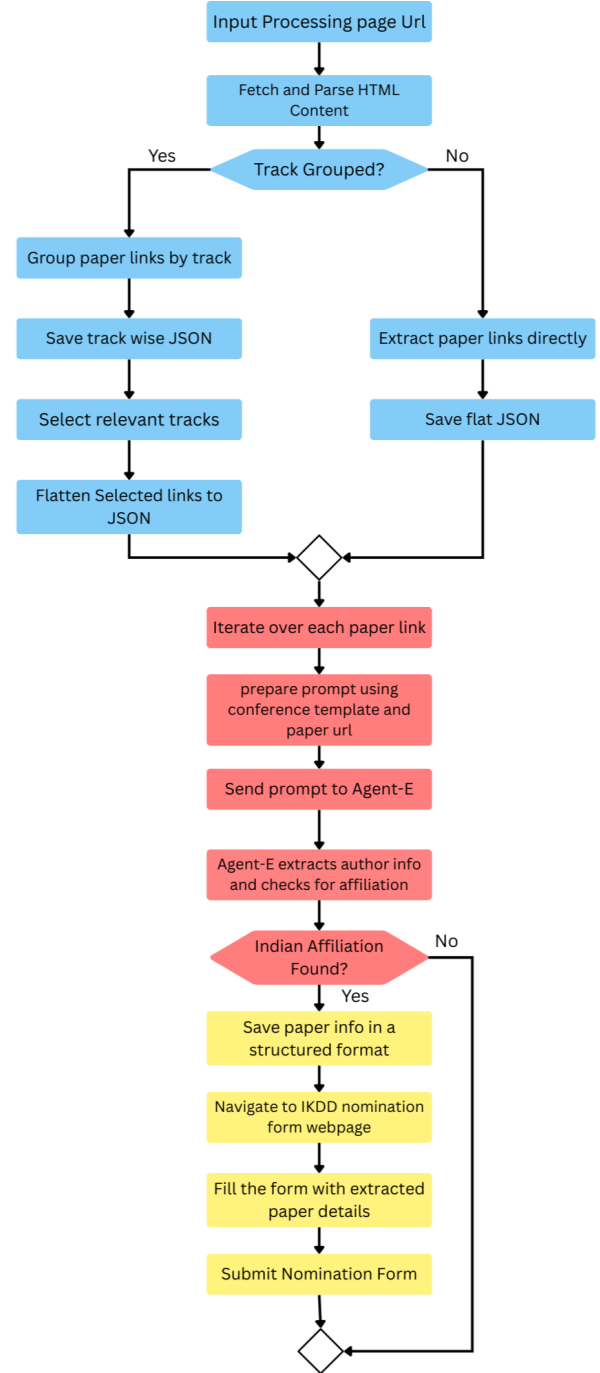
Input Processing page Url

Fetch and Parse HTML Content

Yes

Track Grouped?

No

Group paper links by track

Save track wise JSON

Select relevant tracks

Flatten Selected links to JSON

Extract paper links directly

Save flat JSON

Iterate over each paper link

prepare prompt using conference template and paper url

Send prompt to Agent-E

Agent-E extracts author info and checks for affiliation

Indian Affiliation Found?

No

Yes

Save paper info in a structured format

Navigate to IKDD nomination form webpage

Fill the form with extracted paper details

Submit Nomination Form